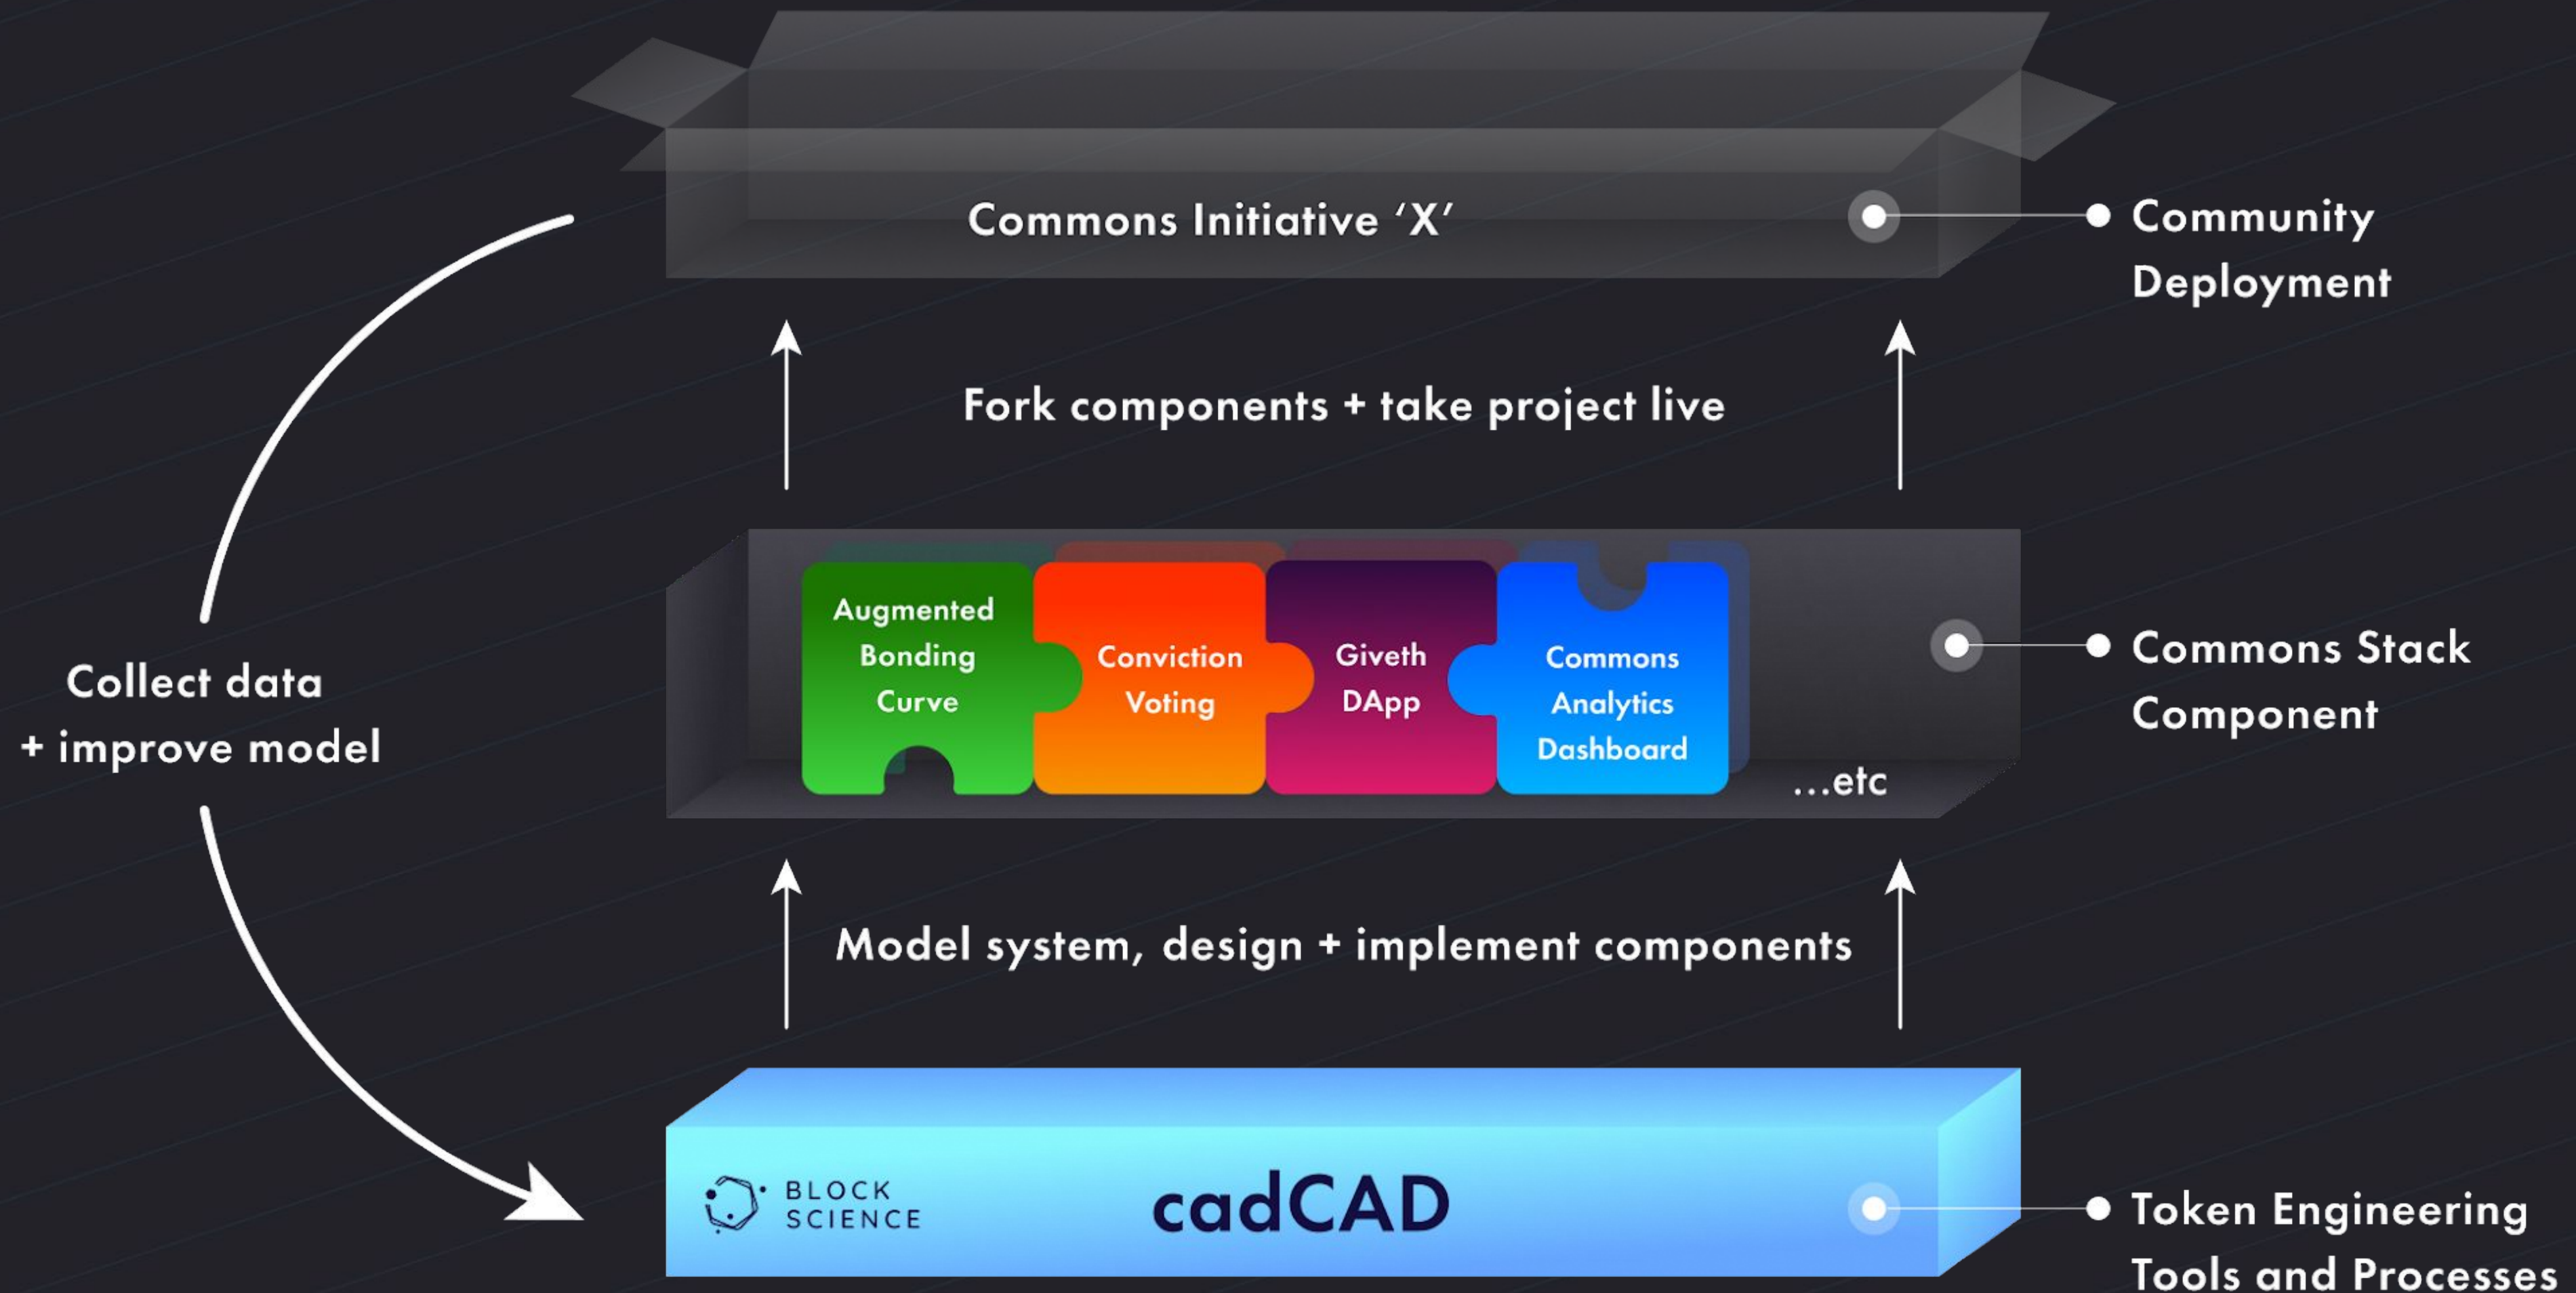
Commons Initiative 'X'

Community Deployment

Fork components + take project live

Collect data + improve model

Augmented Bonding Curve

Conviction Voting

Giveth DApp

Commons Analytics Dashboard

...etc

Commons Stack Component

Model system, design + implement components

BLOCK SCIENCE

cadCAD

Token Engineering Tools and Processes